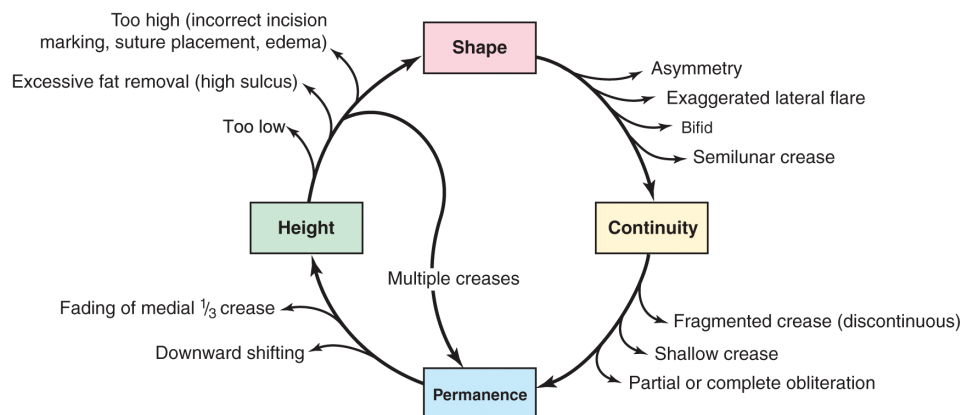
Too high (incorrect incision marking, suture placement, edema)

Excessive fat removal (high sulcus)

Too low

Shape

Asymmetry

Exaggerated lateral flare

Bifid

Semilunar crease

Height

Multiple creases

Continuity

Fading of medial $^{1}/_{3}$ crease

Downward shifting

Fragmented crease (discontinuous)

Shallow crease

Partial or complete obliteration

Permanence